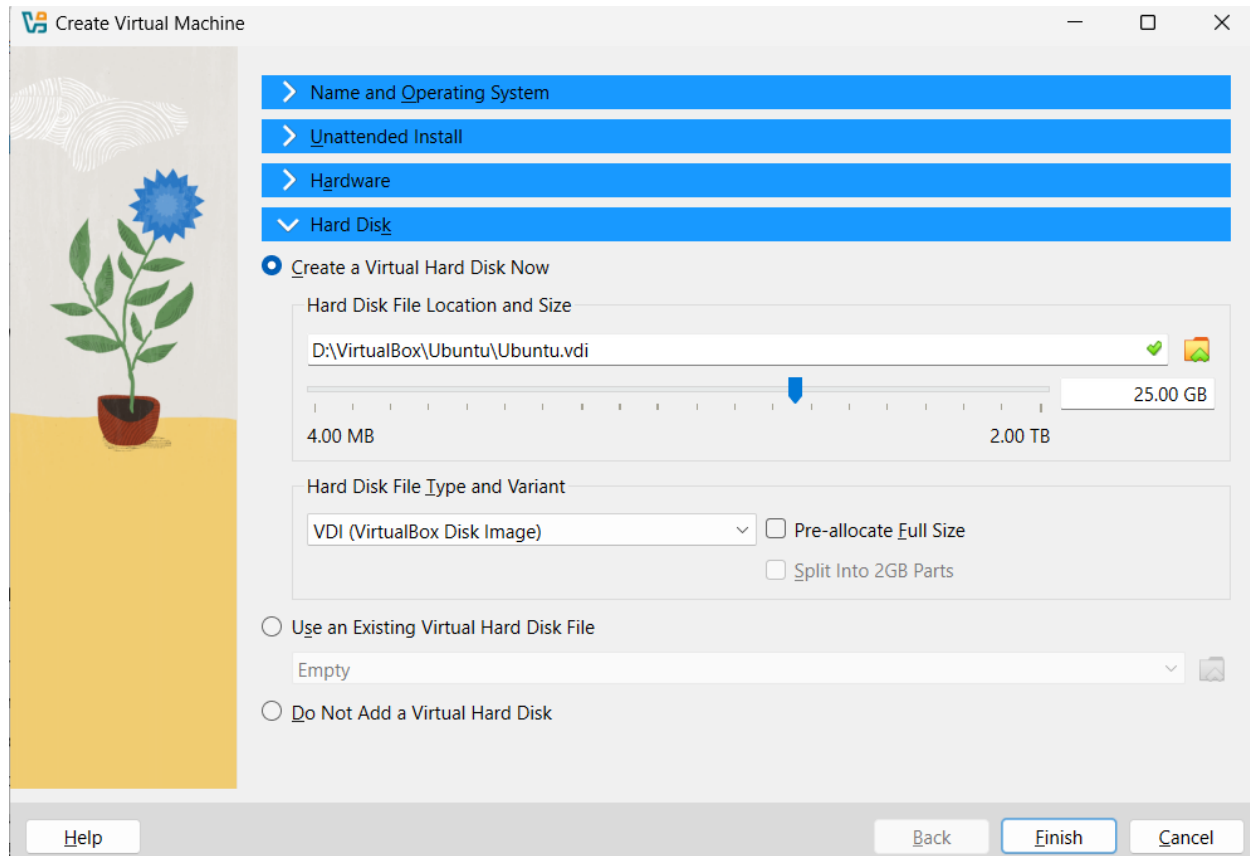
Create Virtual Machine

Name and Operating System

Unattended Install

Hardware

Hard Disk

Create a Virtual Hard Disk Now

Hard Disk File Location and Size

D:\VirtualBox\Ubuntu\Ubuntu.vdi

25.00 GB

4.00 MB

2.00 TB

Hard Disk File Type and Variant

VDI (VirtualBox Disk Image)

Pre-allocate Full Size

Split Into 2GB Parts

Use an Existing Virtual Hard Disk File

Empty

Do Not Add a Virtual Hard Disk

Help

Back

Finish

Cancel